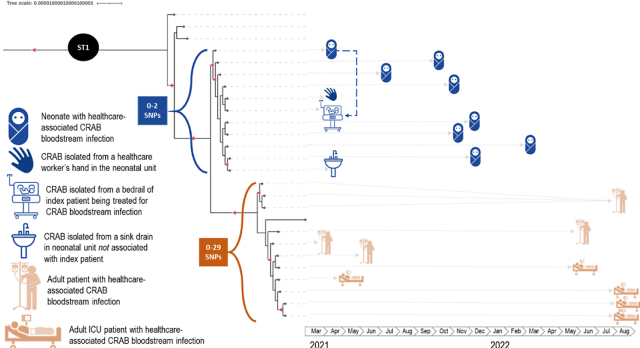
Tree scale: 0.0000100000100001

ST1

0-2 SNPs

0-29 SNPs

Neonate with healthcare-associated CRAB bloodstream infection

CRAB isolated from a healthcare worker's hand in the neonatal unit

CRAB isolated from a bedrail of index patient being treated for CRAB bloodstream infection

CRAB isolated from a sink drain in neonatal unit *not* associated with index patient

Adult patient with healthcare-associated CRAB bloodstream infection

Adult ICU patient with healthcare-associated CRAB bloodstream infection

Mar Apr May Jun Jul Aug Sep Oct Nov Dec Jan Feb Mar Apr May Jun Jul Aug

2021 2022